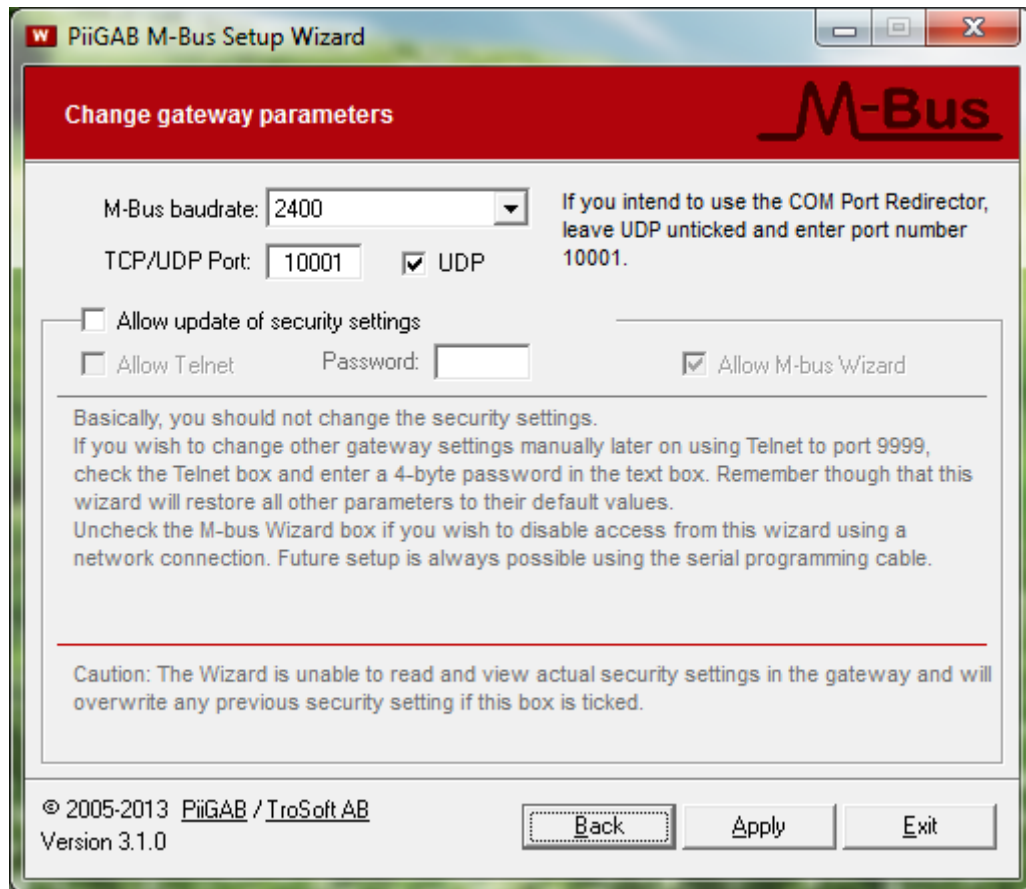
W PiiGAB M-Bus Setup Wizard

Change gateway parameters

M-Bus

M-Bus baudrate: 2400

TCP/UDP Port: 10001 UDP

If you intend to use the COM Port Redirector, leave UDP unticked and enter port number 10001.

Allow update of security settings

Allow Telnet Password: Allow M-bus Wizard

Basically, you should not change the security settings.
If you wish to change other gateway settings manually later on using Telnet to port 9999, check the Telnet box and enter a 4-byte password in the text box. Remember though that this wizard will restore all other parameters to their default values.
Uncheck the M-bus Wizard box if you wish to disable access from this wizard using a network connection. Future setup is always possible using the serial programming cable.

Caution: The Wizard is unable to read and view actual security settings in the gateway and will overwrite any previous security setting if this box is ticked.

© 2005-2013 PiiGAB / TroSoft AB
Version 3.1.0

Back Apply Exit